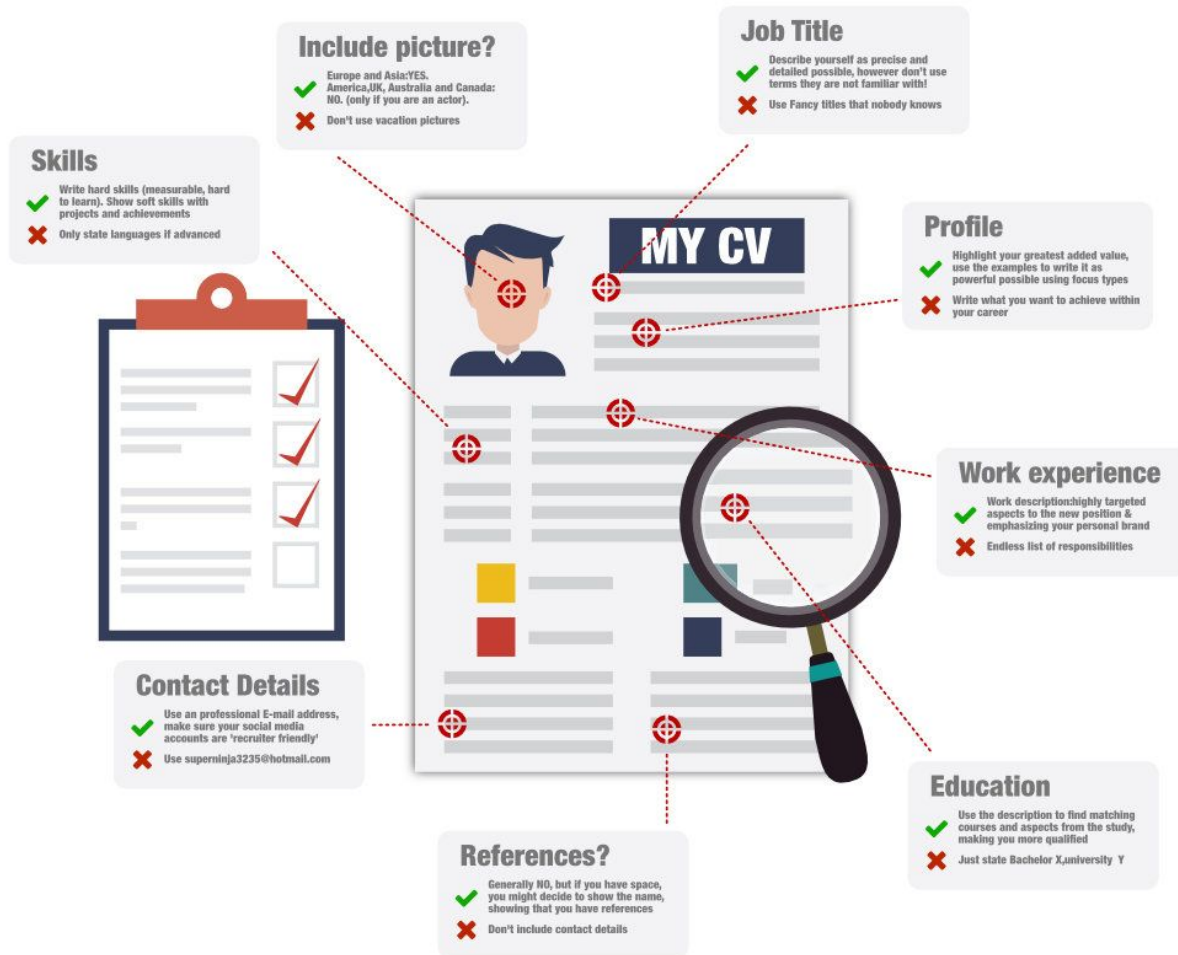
Include picture?

Europe and Asia:YES. America,UK, Australia and Canada: NO. (only if you are an actor).

Don't use vacation pictures

Job Title

Describe yourself as precise and detailed possible, however don't use terms they are not familiar with!

Use Fancy titles that nobody knows

Skills

Write hard skills (measurable, hard to learn). Show soft skills with projects and achievements

Only state languages if advanced

MY CV

Profile

Highlight your greatest added value, use the examples to write it as powerful possible using focus types

Write what you want to achieve within your career

Work experience

Work description:highly targeted aspects to the new position & emphasizing your personal brand

Endless list of responsibilities

Contact Details

Use an professional E-mail address, make sure your social media accounts are 'recruiter friendly'

Use superninja3235@hotmail.com

Education

Use the description to find matching courses and aspects from the study, making you more qualified

Just state Bachelor X,university Y

References?

Generally NO, but if you have space, you might decide to show the name, showing that you have references

Don't include contact details